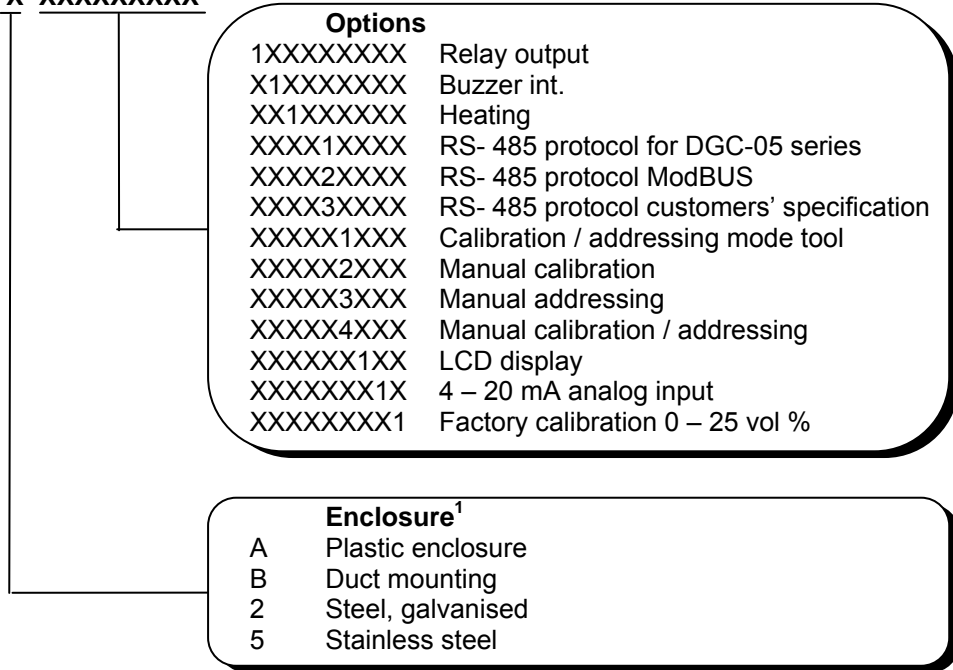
X XXXXXXXXX

**Options**

| | |
|---|---|
| 1XXXXXXXX | Relay output |
| X1XXXXXXX | Buzzer int. |
| XX1XXXXXX | Heating |
| XXXX1XXXX | RS- 485 protocol for DGC-05 series |
| XXXX2XXXX | RS- 485 protocol ModBUS |
| XXXX3XXXX | RS- 485 protocol customers' specification |
| XXXXX1XXX | Calibration / addressing mode tool |
| XXXXX2XXX | Manual calibration |
| XXXXX3XXX | Manual addressing |
| XXXXX4XXX | Manual calibration / addressing |
| XXXXXX1XX | LCD display |
| XXXXXXX1X | 4 – 20 mA analog input |
| XXXXXXXX1 | Factory calibration 0 – 25 vol % |

**Enclosure$^1$**

| | |
|---|---|
| A | Plastic enclosure |
| B | Duct mounting |
| 2 | Steel, galvanised |
| 5 | Stainless steel |